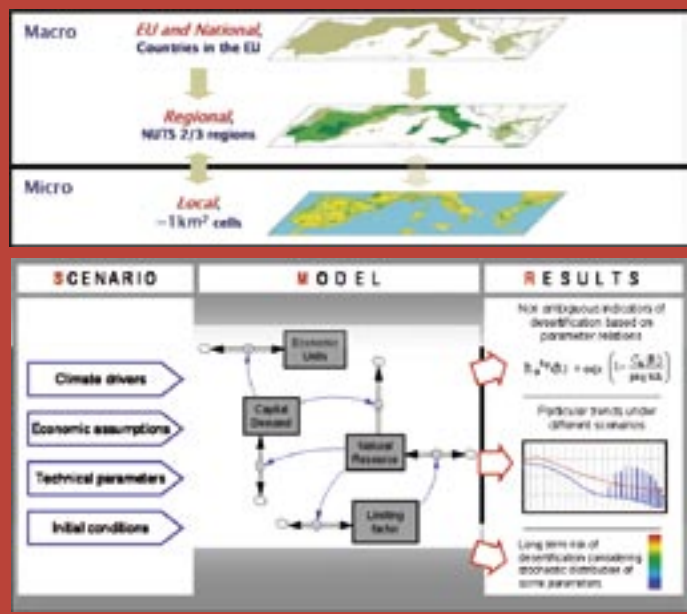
Macro

EU and National, Countries in the EU

Regional, NUTS 2/3 regions

Micro

Local, ~1km² cells

SCENARIO

MODEL

RESULTS

Climate drivers

Economic assumptions

Technical parameters

Initial conditions

Economic Units

Capital Demand

Natural Resource

Limiting factor

Non ambiguous indicators of desertification based on parameter relations

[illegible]

Particular trends under different scenarios

Long term risk of desertification considering stochastic distribution of some parameters